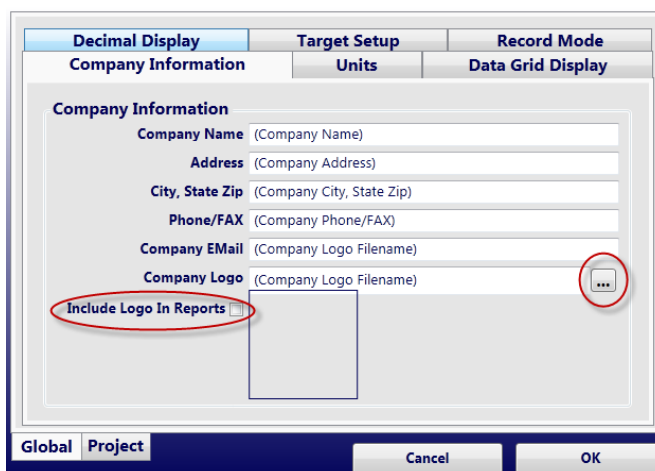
Decimal Display | Target Setup | Record Mode
Company Information | Units | Data Grid Display

Company Information

Company Name (Company Name)
Address (Company Address)
City, State Zip (Company City, State Zip)
Phone/FAX (Company Phone/FAX)
Company EMail (Company Logo Filename)
Company Logo (Company Logo Filename) ...
Include Logo In Reports

Global Project

Cancel OK